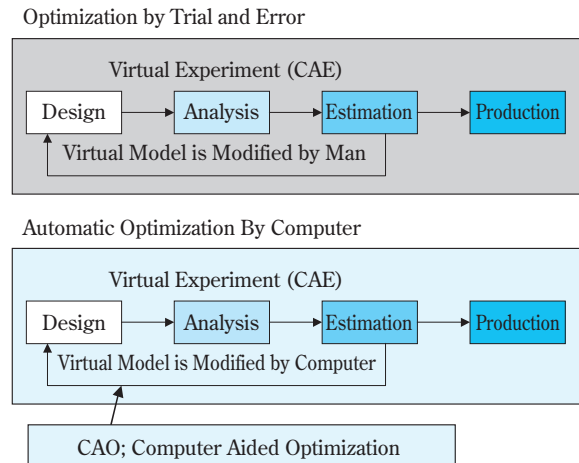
Optimization by Trial and Error

Virtual Experiment (CAE)

Design

Analysis

Estimation

Production

Virtual Model is Modified by Man

Automatic Optimization By Computer

Virtual Experiment (CAE)

Design

Analysis

Estimation

Production

Virtual Model is Modified by Computer

CAO; Computer Aided Optimization